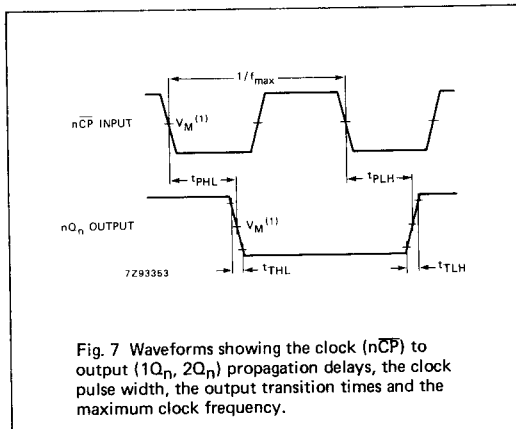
$1/f_{max}$

$n\overline{CP}$ INPUT

$V_M^{(1)}$

$t_{PHL}$

$t_{PLH}$

$nQ_n$ OUTPUT

$V_M^{(1)}$

$t_{THL}$

$t_{TLH}$

7Z93353

Fig. 7 Waveforms showing the clock ($n\overline{CP}$) to output ($1Q_n$, $2Q_n$) propagation delays, the clock pulse width, the output transition times and the maximum clock frequency.